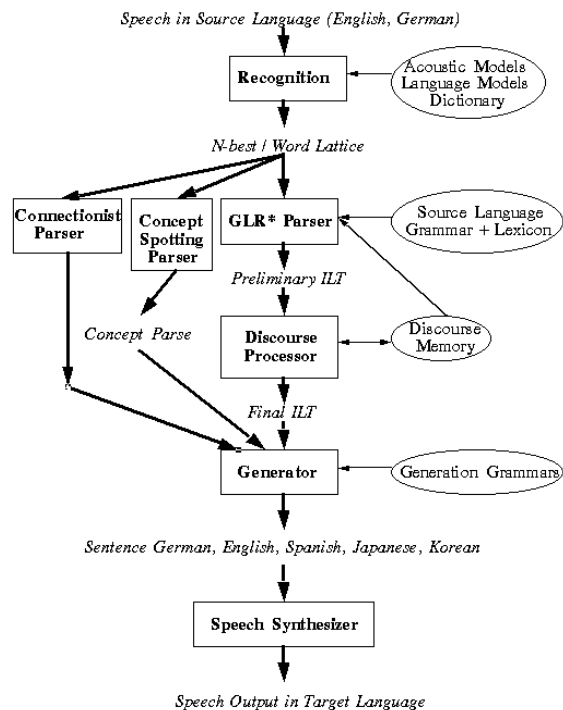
Speech in Source Language (English, German)

Recognition

Acoustic Models
Language Models
Dictionary

N-best / Word Lattice

Connectionist Parser

Concept Spotting Parser

GLR* Parser

Source Language Grammar + Lexicon

Preliminary ILT

Concept Parse

Discourse Processor

Discourse Memory

Final ILT

Generator

Generation Grammars

Sentence German, English, Spanish, Japanese, Korean

Speech Synthesizer

Speech Output in Target Language